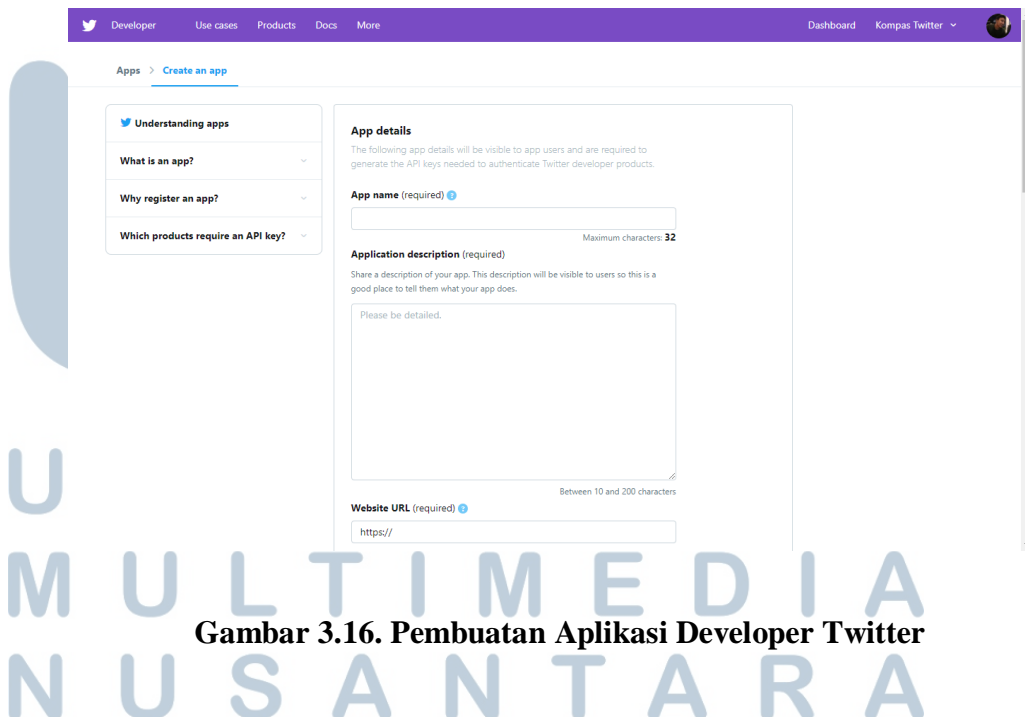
Developer Use cases Products Docs More Dashboard Kompas Twitter

Apps > Create an app

Understanding apps

What is an app?

Why register an app?

Which products require an API key?

App details

The following app details will be visible to app users and are required to generate the API keys needed to authenticate Twitter developer products.

App name (required)

Maximum characters: 32

Application description (required)

Share a description of your app. This description will be visible to users so this is a good place to tell them what your app does.

Please be detailed.

Between 10 and 200 characters

Website URL (required)

https://

U

M U L T I M E D I A

N U S A N T A R A

Gambar 3.16. Pembuatan Aplikasi Developer Twitter